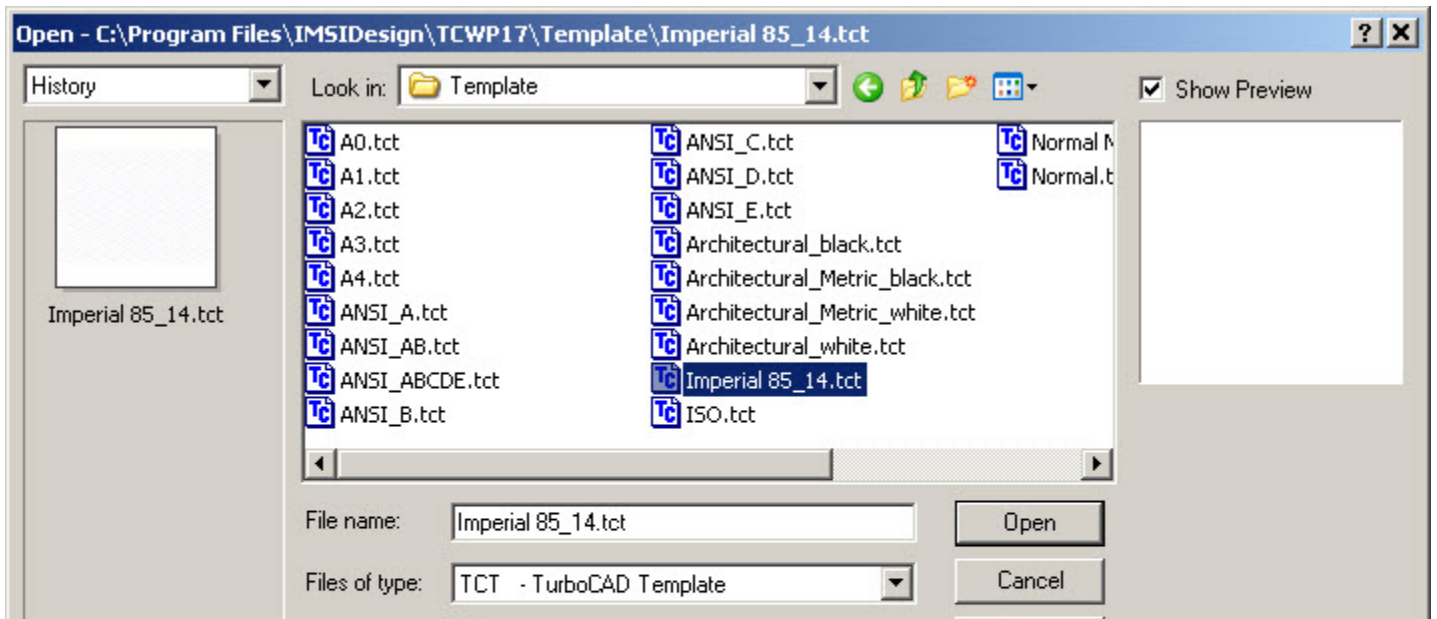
Open - C:\Program Files\IMSIDesign\TCWP17\Template\Imperial 85_14.tct

?

History

Imperial 85_14.tct

Look in: Template

Show Preview

A0.tct
A1.tct
A2.tct
A3.tct
A4.tct
ANSI_A.tct
ANSI_AB.tct
ANSI_ABCDE.tct
ANSI_B.tct

ANSI_C.tct
ANSI_D.tct
ANSI_E.tct
Architectural_black.tct
Architectural_Metric_black.tct
Architectural_Metric_white.tct
Architectural_white.tct
Imperial 85_14.tct
ISO.tct

Normal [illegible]
Normal.t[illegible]

File name: Imperial 85_14.tct

Open

Files of type: TCT - TurboCAD Template

Cancel